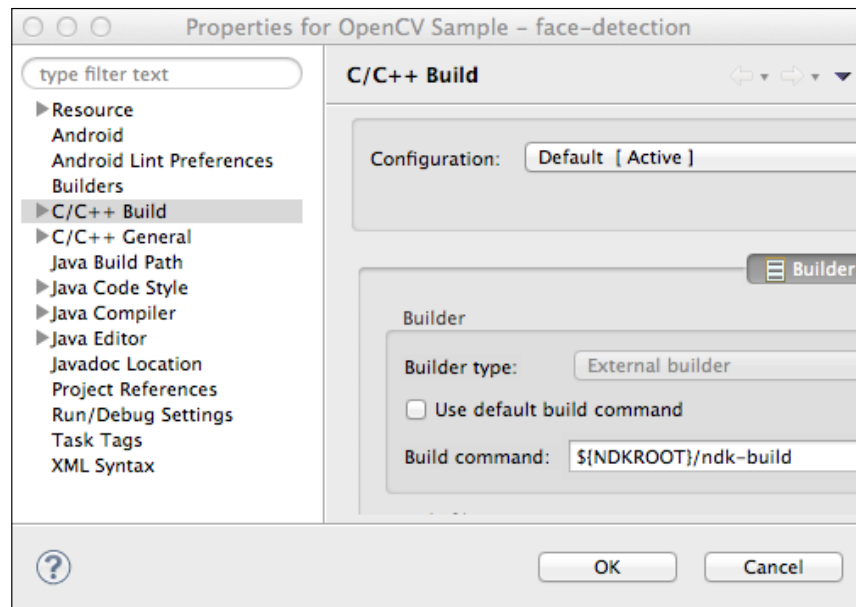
Properties for OpenCV Sample – face-detection

type filter text

Resource
Android
Android Lint Preferences
Builders
C/C++ Build
C/C++ General
Java Build Path
Java Code Style
Java Compiler
Java Editor
Javadoc Location
Project References
Run/Debug Settings
Task Tags
XML Syntax

C/C++ Build

Configuration: Default [ Active ]

Builder

Builder

Builder type: External builder

Use default build command

Build command: ${NDKROOT}/ndk-build

?

OK

Cancel